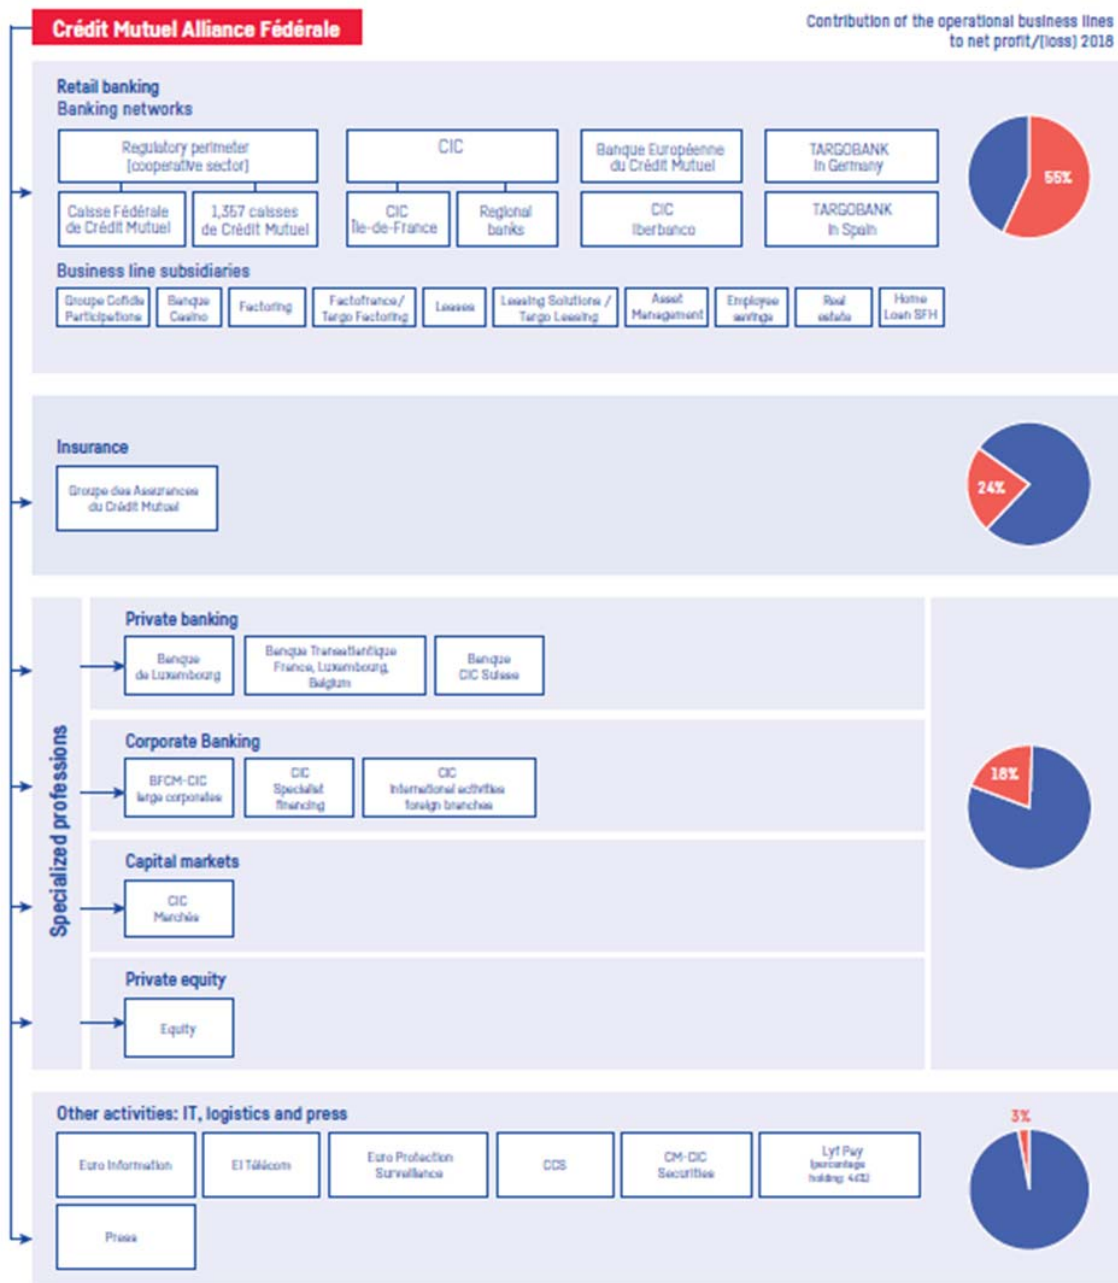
Crédit Mutuel Alliance Fédérale

Contribution of the operational business lines to net profit/(loss) 2018

Retail banking
Banking networks

Regulatory perimeter (cooperative sector)

Caisse Fédérale de Crédit Mutuel

1,357 caisses de Crédit Mutuel

CIC

CIC Île-de-France

Regional banks

Banque Européenne du Crédit Mutuel

CIC Iberbanco

TARGOBANK in Germany

TARGOBANK in Spain

55%

Business line subsidiaries

Groupe Cofidis Participations

Banque Casino

Factoring

Factofrance / Targo Factoring

Leases

Leasing Solutions / Targo Leasing

Asset Management

Employee savings

Real estate

Home Loan SFH

Insurance

Groupe des Assurances du Crédit Mutuel

24%

Specialized professions

Private banking

Banque de Luxembourg

Banque Transatlantique France, Luxembourg, Belgium

Banque CIC Suisse

Corporate Banking

BFCM-CIC large corporates

CIC Specialist financing

CIC International activities foreign branches

18%

Capital markets

CIC Marchés

Private equity

Equity

Other activities: IT, logistics and press

Euro Information

EI Télécom

Euro Protection Surveillance

CCS

CM-CIC Securities

Lyf Pay (percentage holding: 43%)

Press

3%